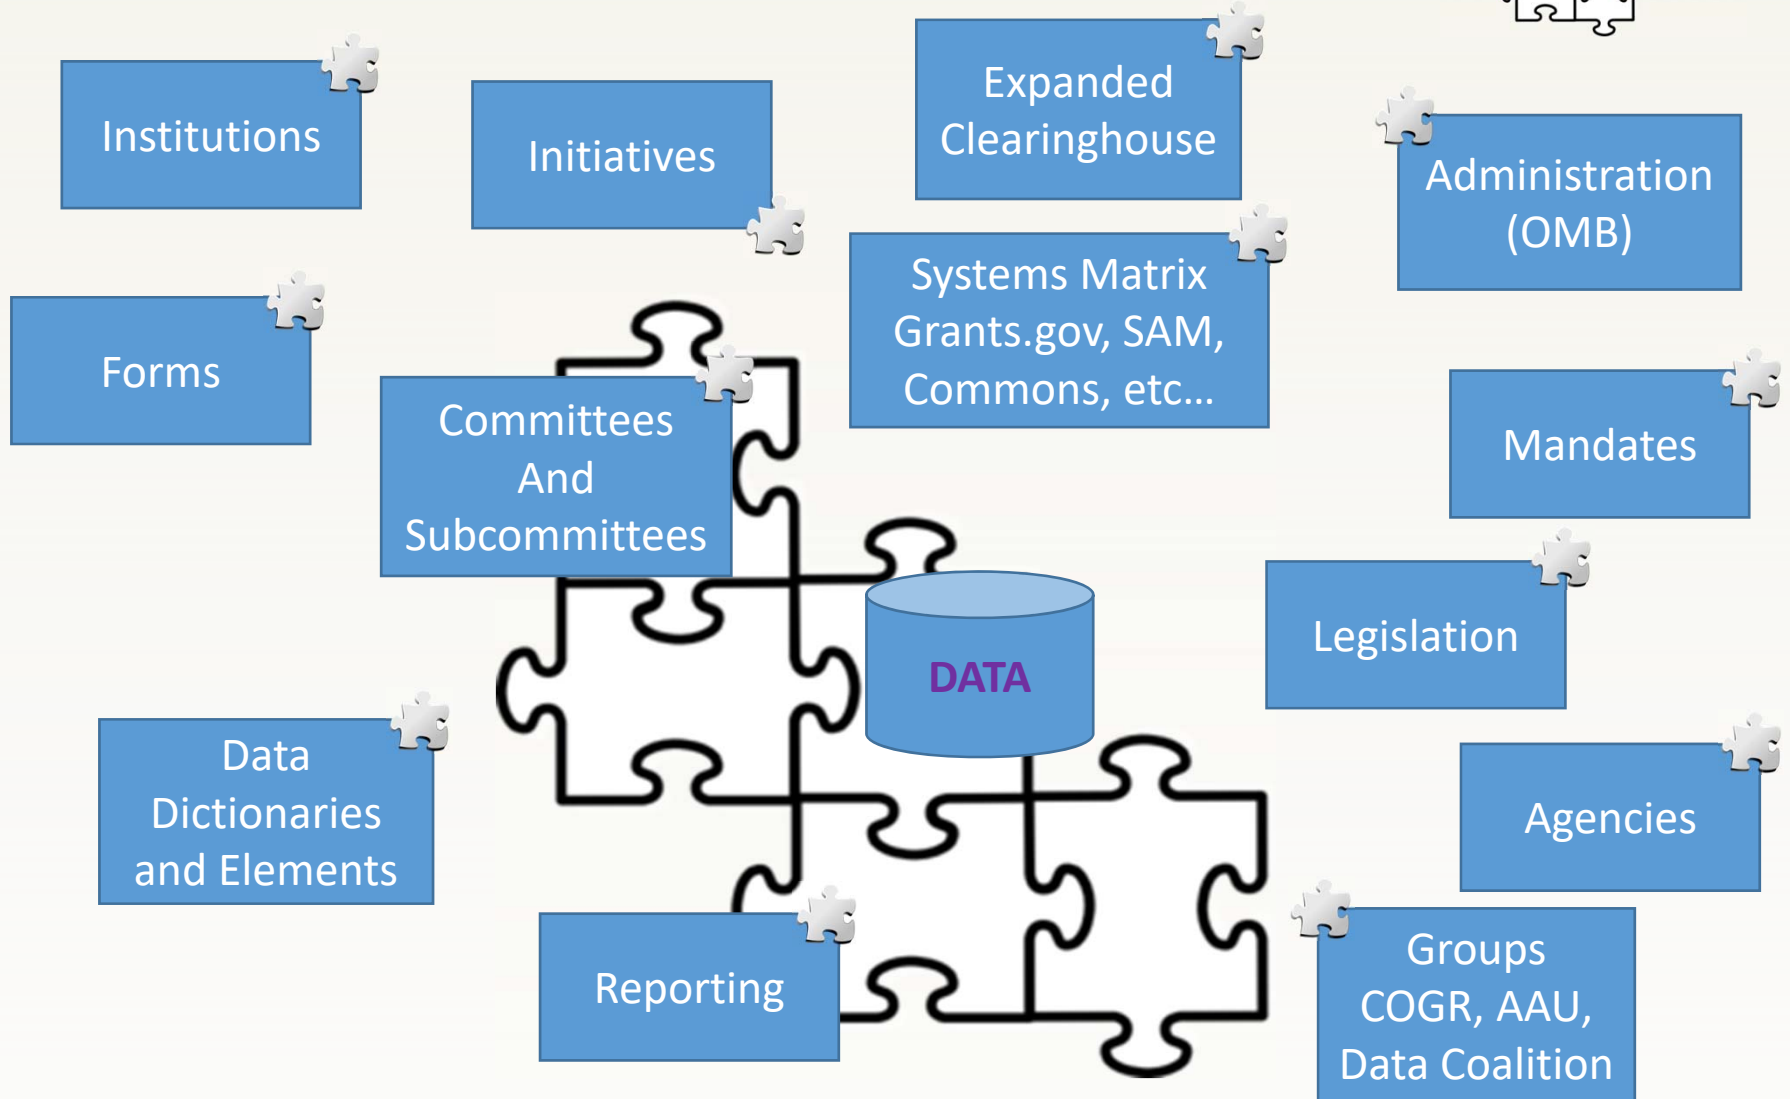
Institutions

Initiatives

Expanded Clearinghouse

Administration (OMB)

Forms

Systems Matrix Grants.gov, SAM, Commons, etc…

Committees And Subcommittees

Mandates

DATA

Legislation

Data Dictionaries and Elements

Agencies

Reporting

Groups COGR, AAU, Data Coalition